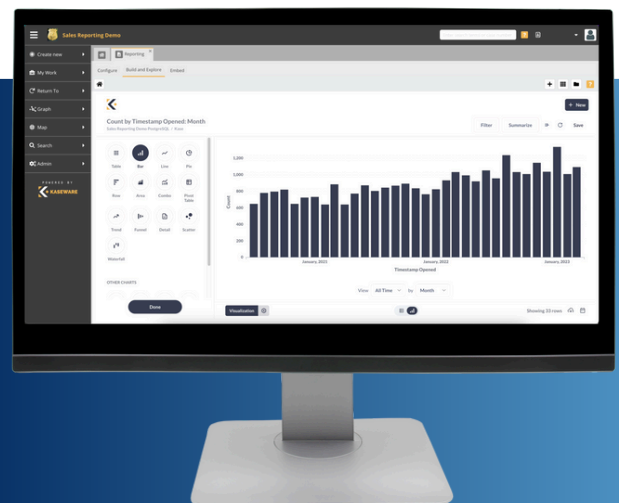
Sales Reporting Demo

Create new
My Work
Return To
Graph
Map
Search
Admin

POWERED BY
KASEWARE

Reporting

Configure Build and Explore Embed

+ New

Count by Timestamp Opened: Month
Sales Reporting Demo PostgreSQL > Kase

Filter Summarize Save

Table Bar Line Pie
Row Area Combo Pivot Table
Trend Funnel Detail Scatter
Waterfall

OTHER CHARTS

Done

1,200
1,000
800
600
400
200
0

Count

January, 2021 January, 2022 January, 2023
Timestamp Opened

View All Time by Month

Visualization

Showing 33 rows